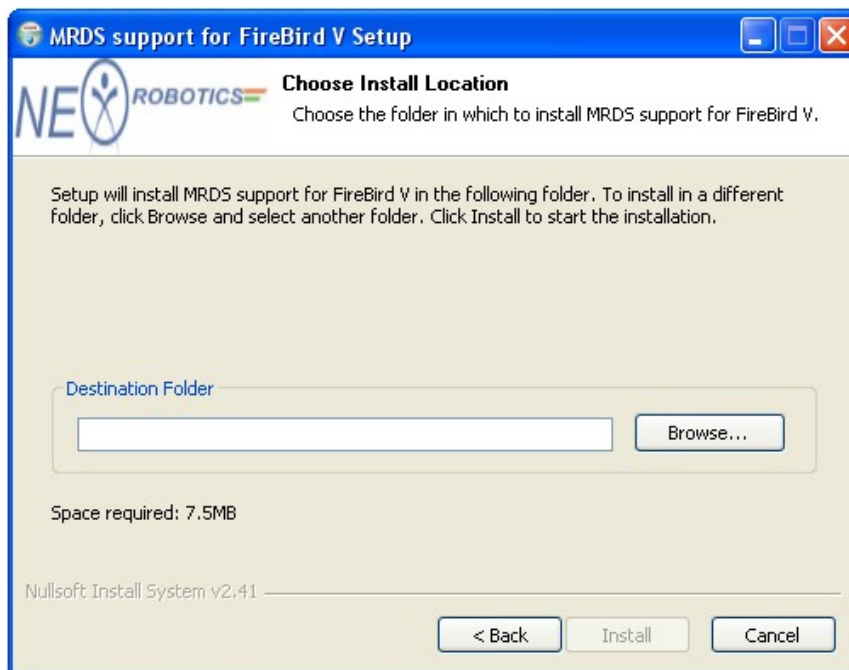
MRDS support for FireBird V Setup

NEX ROBOTICS

Choose Install Location

Choose the folder in which to install MRDS support for FireBird V.

Setup will install MRDS support for FireBird V in the following folder. To install in a different folder, click Browse and select another folder. Click Install to start the installation.

Destination Folder

Browse...

Space required: 7.5MB

Nullsoft Install System v2.41

< Back

Install

Cancel